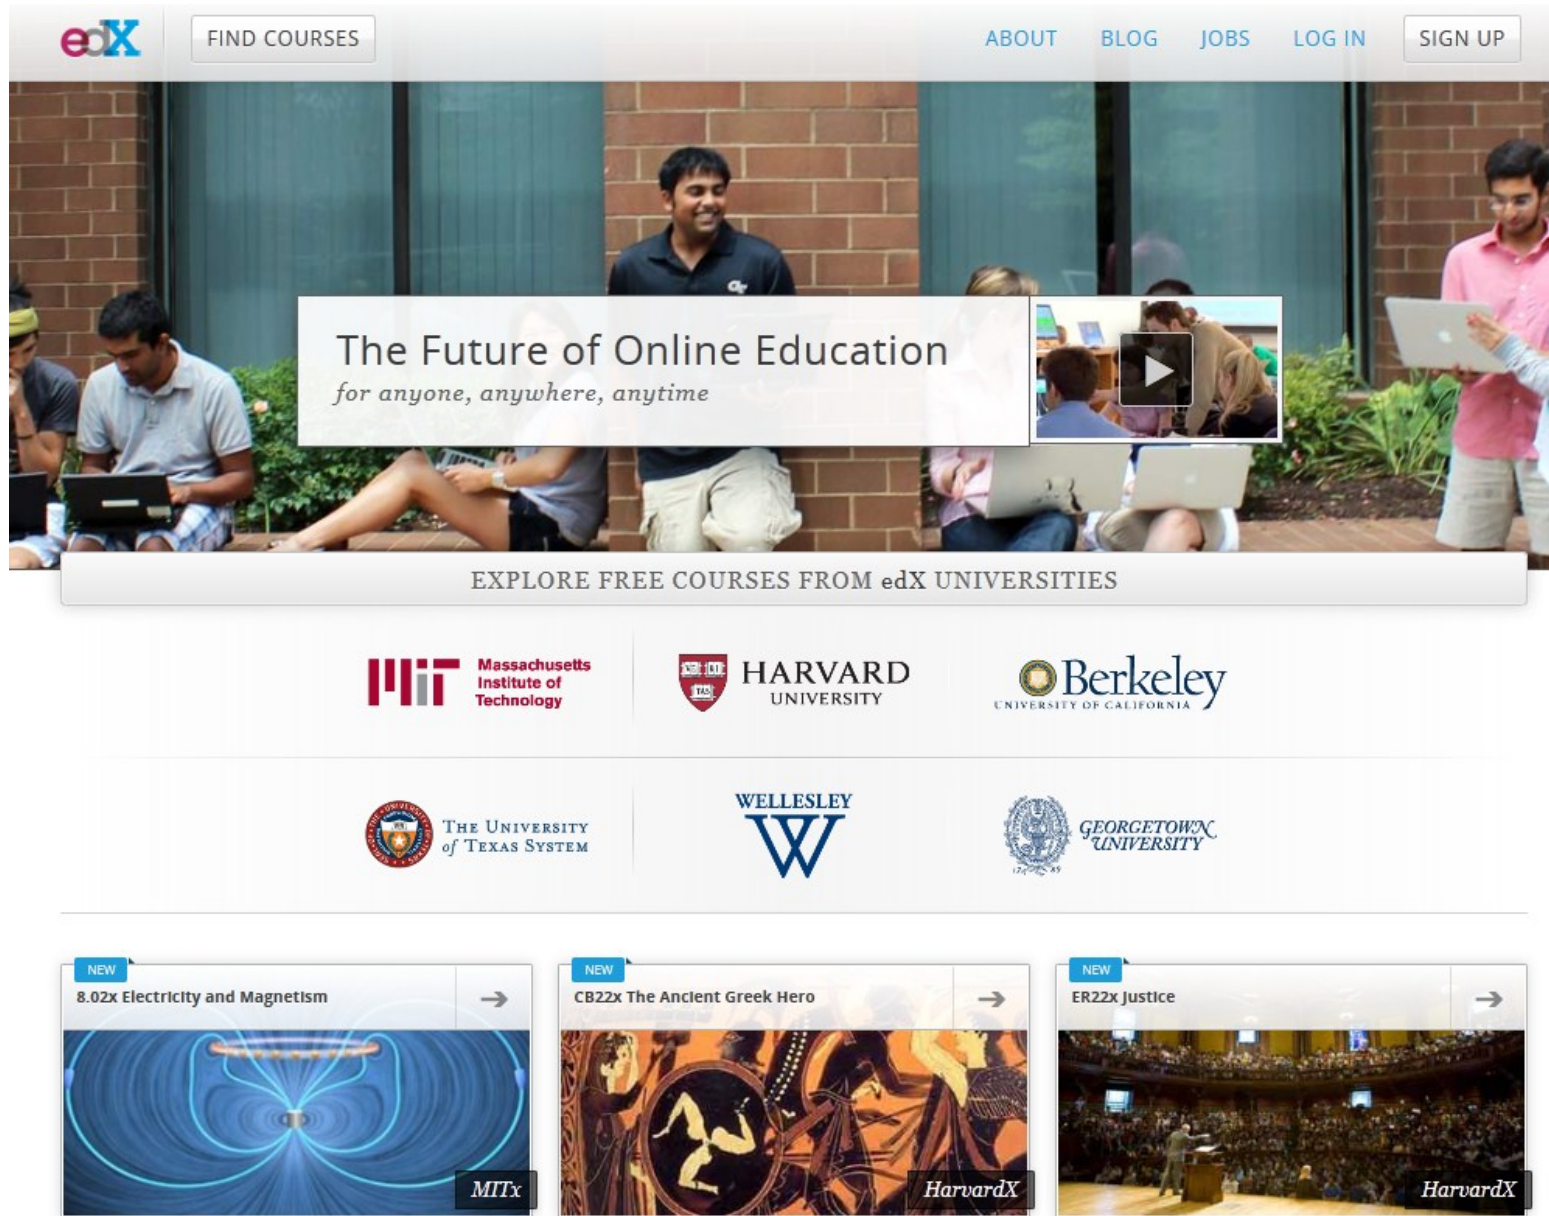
edX FIND COURSES ABOUT BLOG JOBS LOG IN SIGN UP

The Future of Online Education
for anyone, anywhere, anytime

EXPLORE FREE COURSES FROM edX UNIVERSITIES

Massachusetts Institute of Technology

HARVARD UNIVERSITY

Berkeley UNIVERSITY OF CALIFORNIA

The University of Texas System

WELLESLEY

GEORGETOWN UNIVERSITY

NEW
8.02x Electricity and Magnetism
MITx

NEW
CB22x The Ancient Greek Hero
HarvardX

NEW
ER22x Justice
HarvardX